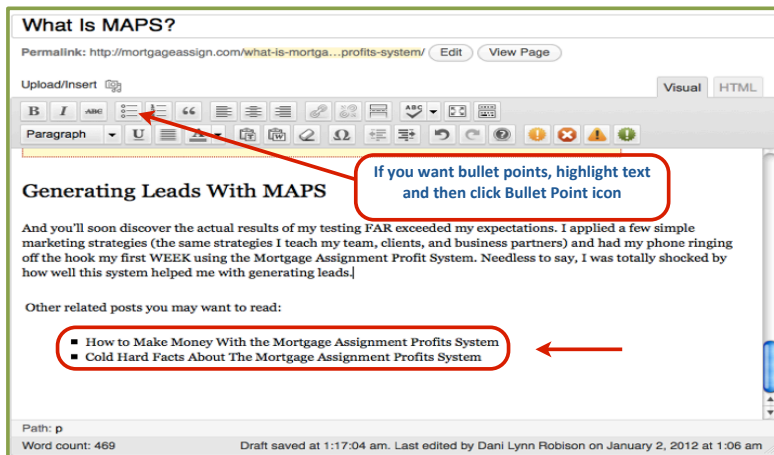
What Is MAPS?

Permalink: http://mortgageassign.com/what-is-mortga…profits-system/ Edit View Page

Upload/Insert

Visual HTML

B I ABC

Paragraph U

If you want bullet points, highlight text and then click Bullet Point icon

Generating Leads With MAPS

And you'll soon discover the actual results of my testing FAR exceeded my expectations. I applied a few simple marketing strategies (the same strategies I teach my team, clients, and business partners) and had my phone ringing off the hook my first WEEK using the Mortgage Assignment Profit System. Needless to say, I was totally shocked by how well this system helped me with generating leads.

Other related posts you may want to read:

- How to Make Money With the Mortgage Assignment Profits System
- Cold Hard Facts About The Mortgage Assignment Profits System

Path: p

Word count: 469

Draft saved at 1:17:04 am. Last edited by Dani Lynn Robison on January 2, 2012 at 1:06 am